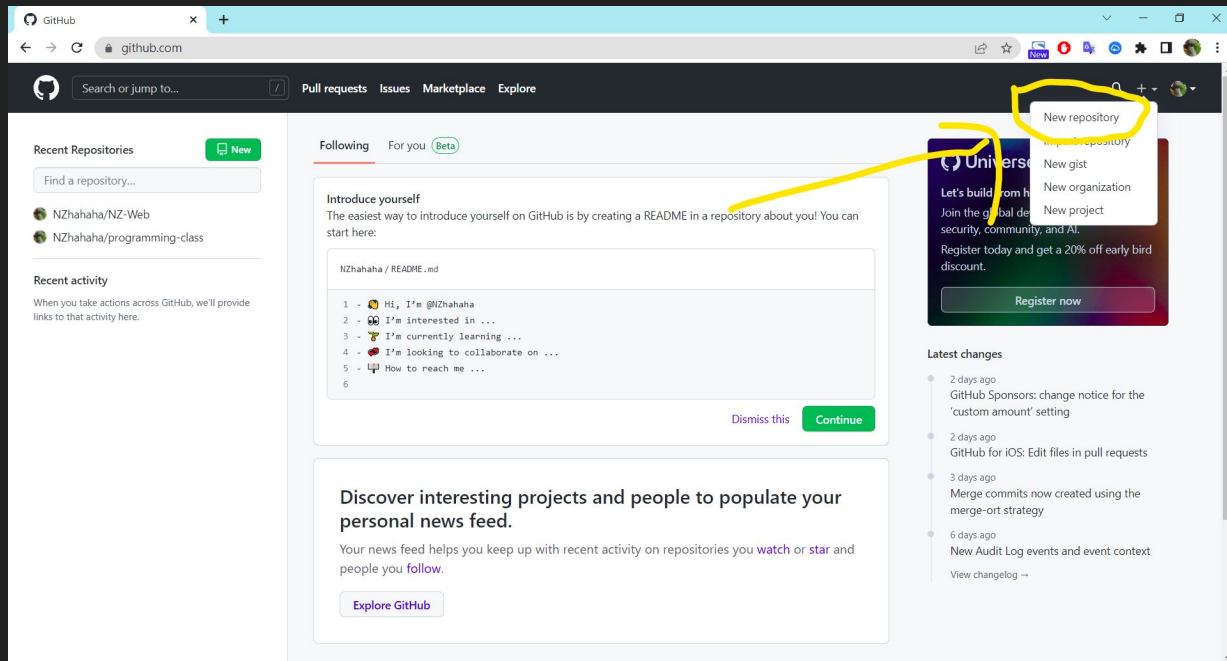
GitHub
github.com
New

Search or jump to...
/
Pull requests
Issues
Marketplace
Explore

New repository
Import repository
New gist
New organization
New project

Recent Repositories
New
Find a repository...
NZhahaha/NZ-Web
NZhahaha/programming-class

Recent activity
When you take actions across GitHub, we'll provide links to that activity here.

Following
For you
Beta

Introduce yourself
The easiest way to introduce yourself on GitHub is by creating a README in a repository about you! You can start here:

NZhahaha / README.md

1 - Hi, I'm @NZhahaha
2 - I'm interested in ...
3 - I'm currently learning ...
4 - I'm looking to collaborate on ...
5 - How to reach me ...
6

Dismiss this
Continue

Discover interesting projects and people to populate your personal news feed.
Your news feed helps you keep up with recent activity on repositories you watch or star and people you follow.
Explore GitHub

Univers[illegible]
Let's build from h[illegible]
Join the global de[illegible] security, community, and AI.
Register today and get a 20% off early bird discount.
Register now

Latest changes
2 days ago
GitHub Sponsors: change notice for the 'custom amount' setting
2 days ago
GitHub for iOS: Edit files in pull requests
3 days ago
Merge commits now created using the merge-ort strategy
6 days ago
New Audit Log events and event context
View changelog →